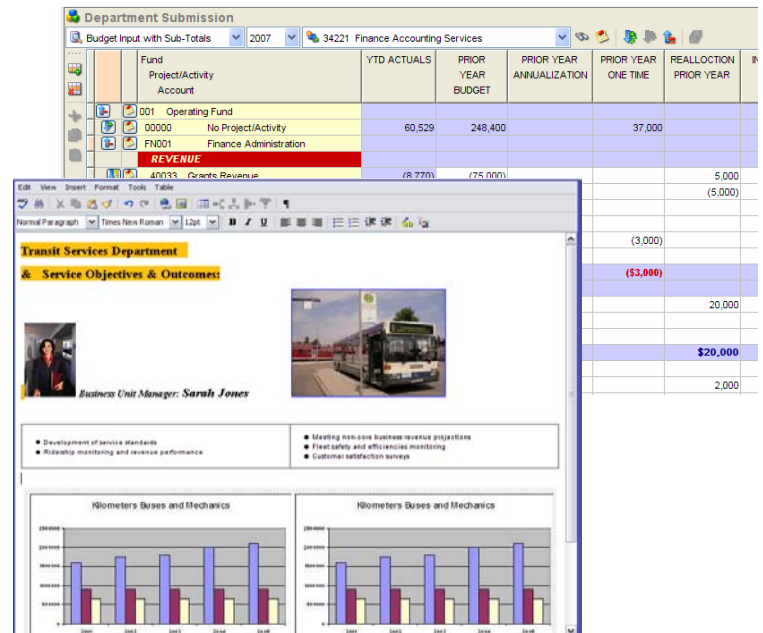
Department Submission

Budget Input with Sub-Totals | 2007 | 34221 Finance Accounting Services

| Fund Project/Activity Account | YTD ACTUALS | PRIOR YEAR BUDGET | PRIOR YEAR ANNUALIZATION | PRIOR YEAR ONE TIME | REALLOCTION PRIOR YEAR | IN |
|---|---|---|---|---|---|---|
| 001 Operating Fund | | | | | | |
| 00000 No Project/Activity | 60,529 | 248,400 | | 37,000 | | |
| FN001 Finance Administration | | | | | | |
| REVENUE | | | | | | |
| 40033 Grants Revenue | (8,770) | (75,000) | | | 5,000 | |
| | | | | | (5,000) | |
| | | | | (3,000) | | |
| | | | | ($3,000) | | |
| | | | | | 20,000 | |
| | | | | | $20,000 | |
| | | | | | 2,000 | |

Edit View Insert Format Tools Table

Normal Paragraph | Times New Roman | 12pt | B I U

Transit Services Department

& Service Objectives & Outcomes:

Business Unit Manager: Sarah Jones

• Development of service standards
• Ridership monitoring and revenue performance

• Meeting non-core business revenue projections
• Fleet safety and efficiencies monitoring
• Customer satisfaction surveys

Kilometers Buses and Mechanics

Kilometers Buses and Mechanics